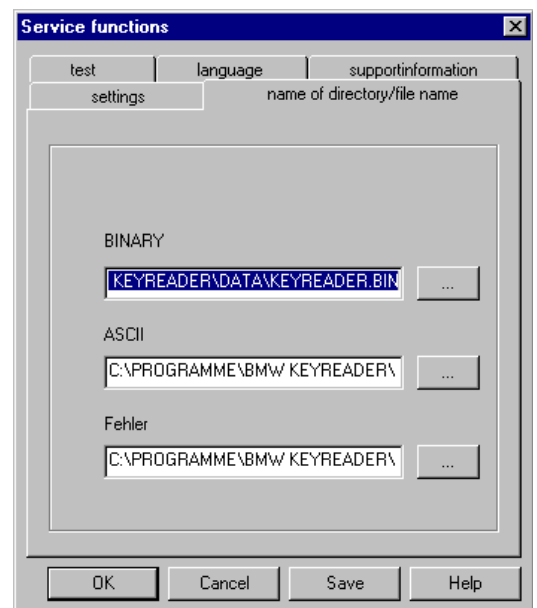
Service functions

test
language
supportinformation
settings
name of directory/file name

BINARY
KEYREADER\DATA\KEYREADER.BIN
...

ASCII
C:\PROGRAMME\BMW KEYREADER\
...

Fehler
C:\PROGRAMME\BMW KEYREADER\
...

OK
Cancel
Save
Help